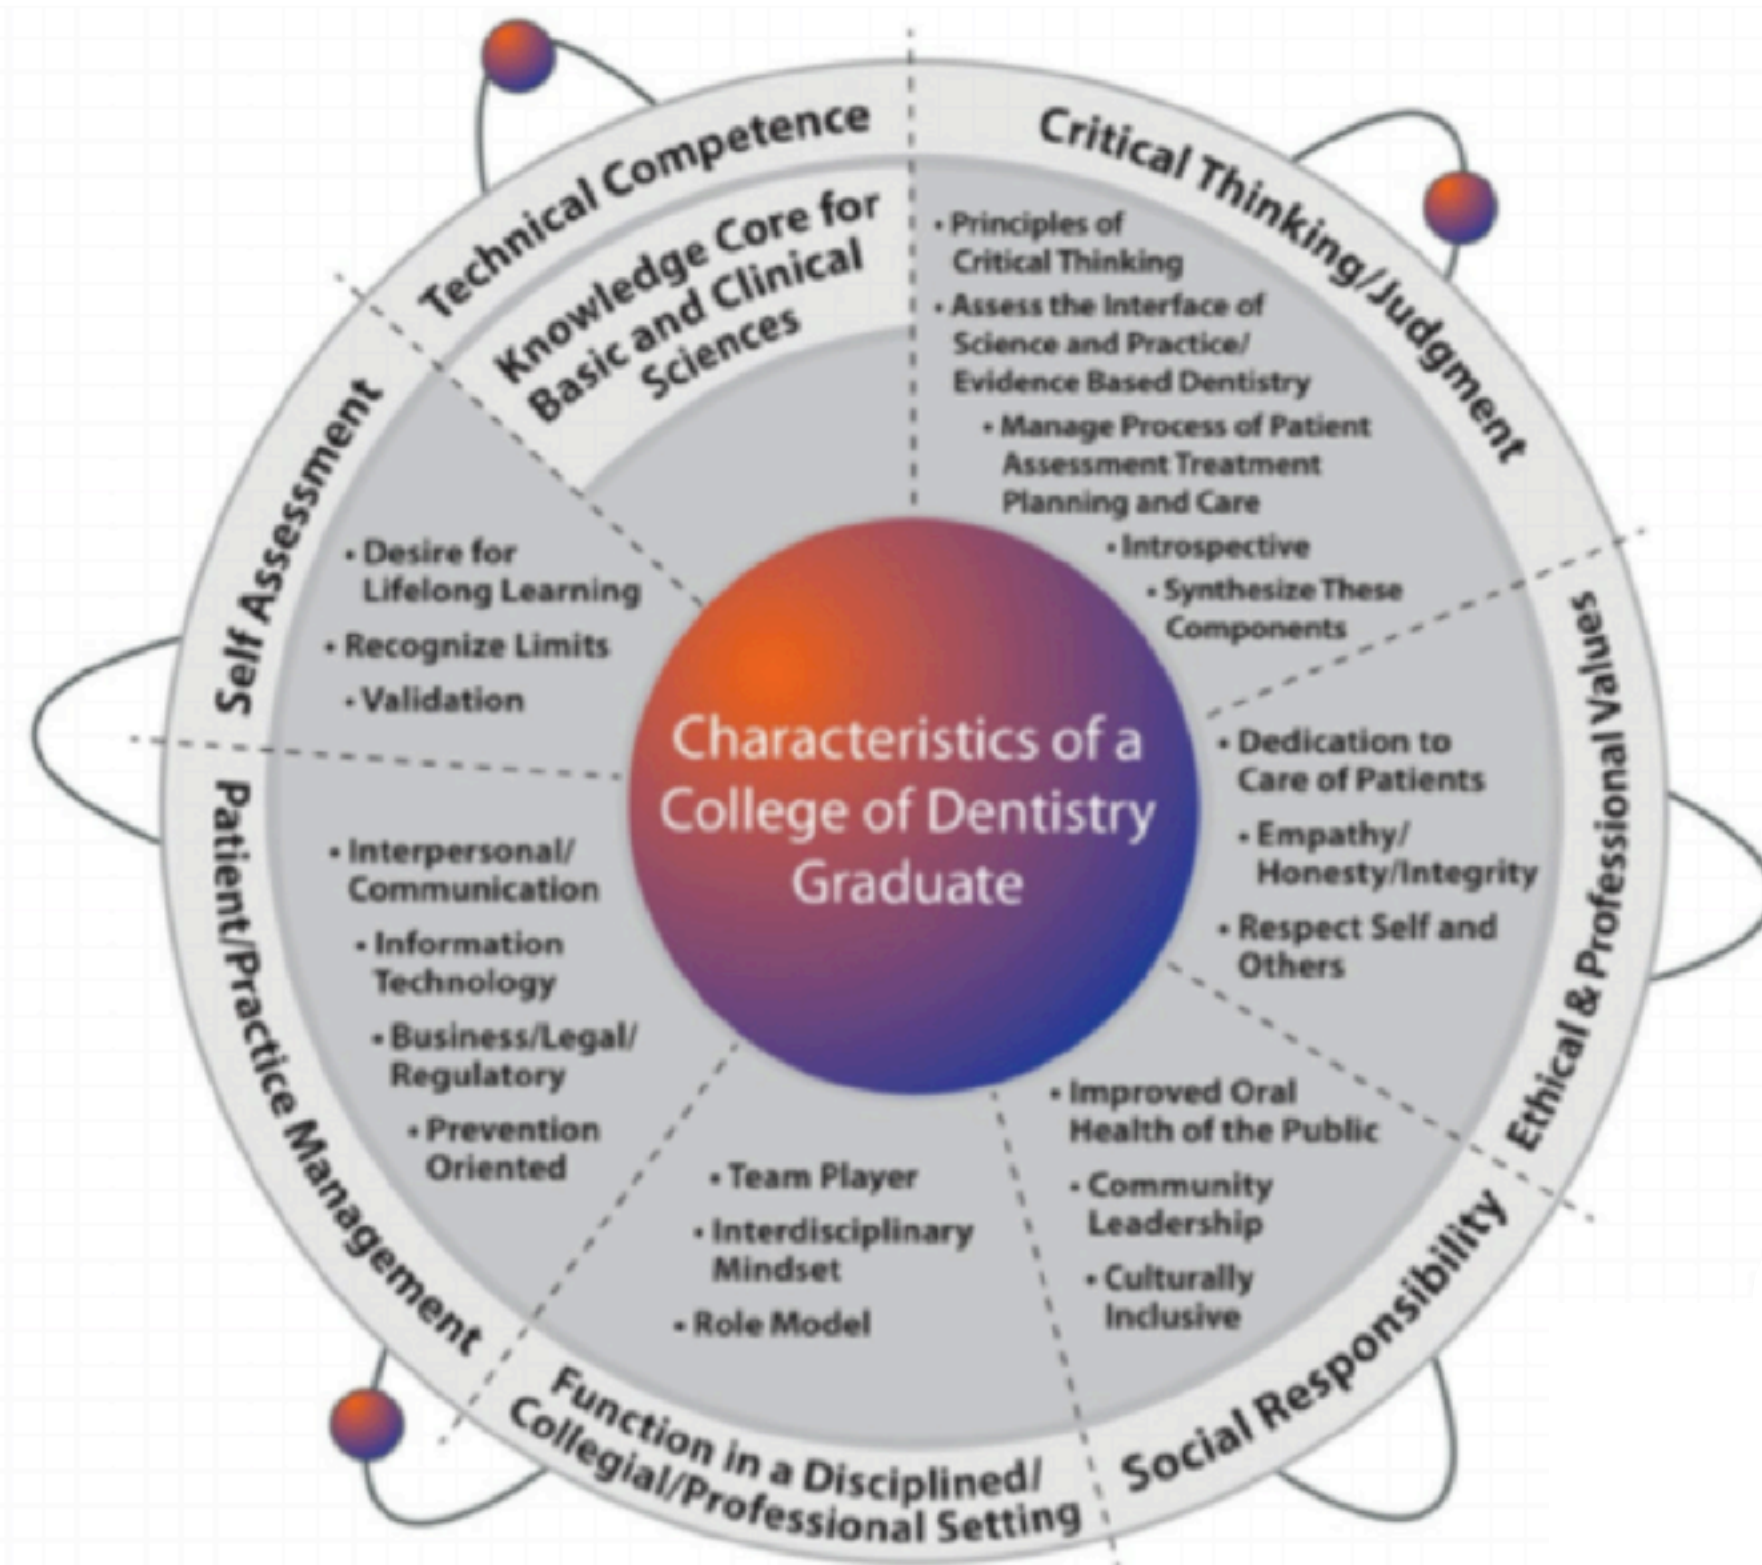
Characteristics of a College of Dentistry Graduate

Technical Competence

Knowledge Core for Basic and Clinical Sciences

Critical Thinking/Judgment

• Principles of Critical Thinking
• Assess the Interface of Science and Practice/ Evidence Based Dentistry
• Manage Process of Patient Assessment Treatment Planning and Care
• Introspective
• Synthesize These Components

Ethical & Professional Values

• Dedication to Care of Patients
• Empathy/ Honesty/Integrity
• Respect Self and Others

Social Responsibility

• Improved Oral Health of the Public
• Community Leadership
• Culturally Inclusive

Function in a Disciplined/ Collegial/Professional Setting

• Team Player
• Interdisciplinary Mindset
• Role Model

Patient/Practice Management

• Interpersonal/ Communication
• Information Technology
• Business/Legal/ Regulatory
• Prevention Oriented

Self Assessment

• Desire for Lifelong Learning
• Recognize Limits
• Validation